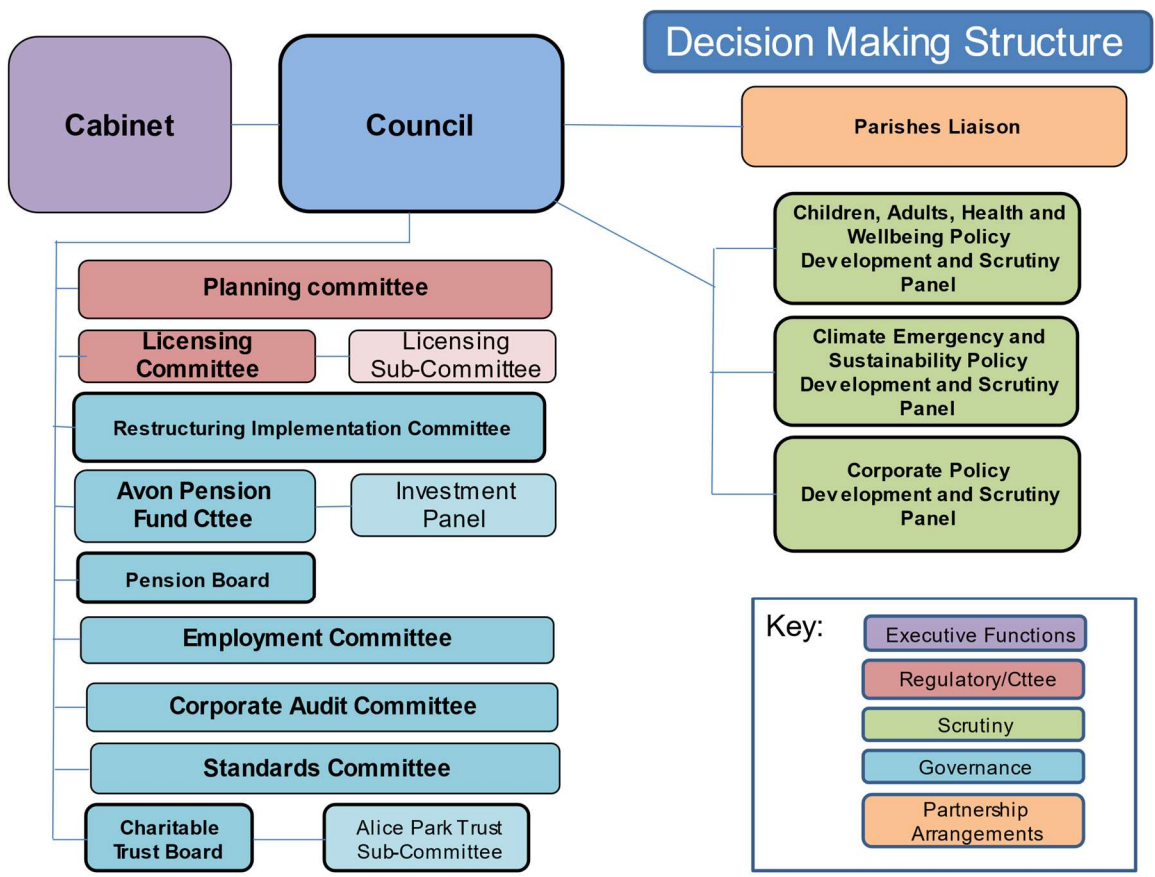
Decision Making Structure

Cabinet

Council

Parishes Liaison

Children, Adults, Health and Wellbeing Policy Development and Scrutiny Panel

Climate Emergency and Sustainability Policy Development and Scrutiny Panel

Corporate Policy Development and Scrutiny Panel

Planning committee

Licensing Committee

Licensing Sub-Committee

Restructuring Implementation Committee

Avon Pension Fund Cttee

Investment Panel

Pension Board

Employment Committee

Corporate Audit Committee

Standards Committee

Charitable Trust Board

Alice Park Trust Sub-Committee

Key:

Executive Functions

Regulatory/Cttee

Scrutiny

Governance

Partnership Arrangements